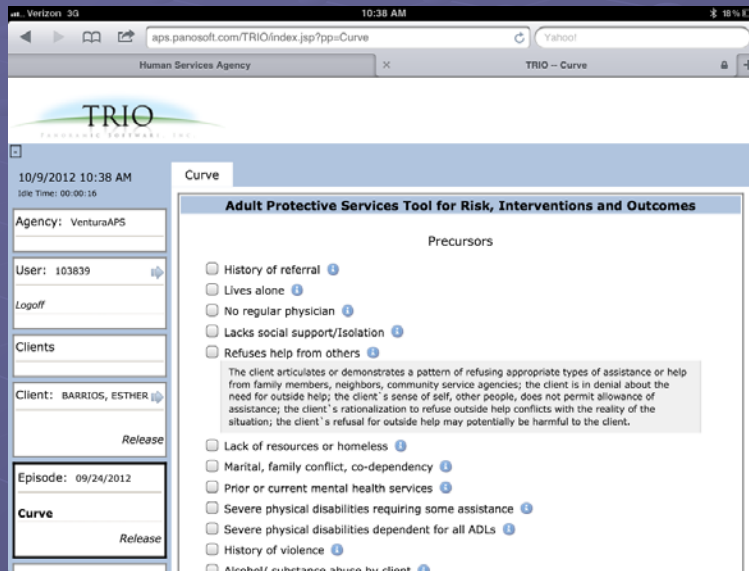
Verizon 3G 10:38 AM 18%

aps.panosoft.com/TRIO/index.jsp?pp=Curve

Yahoo!

Human Services Agency

TRIO -- Curve

TRIO
PANOSOFT SOFTWARE, INC

10/9/2012 10:38 AM
Idle Time: 00:00:16

Agency: VenturaAPS

User: 103839

Logoff

Clients

Client: BARRIOS, ESTHER

Release

Episode: 09/24/2012

Curve

Release

Curve

Adult Protective Services Tool for Risk, Interventions and Outcomes

Precursors

History of referral

Lives alone

No regular physician

Lacks social support/Isolation

Refuses help from others

The client articulates or demonstrates a pattern of refusing appropriate types of assistance or help from family members, neighbors, community service agencies; the client is in denial about the need for outside help; the client`s sense of self, other people, does not permit allowance of assistance; the client`s rationalization to refuse outside help conflicts with the reality of the situation; the client`s refusal for outside help may potentially be harmful to the client.

Lack of resources or homeless

Marital, family conflict, co-dependency

Prior or current mental health services

Severe physical disabilities requiring some assistance

Severe physical disabilities dependent for all ADLs

History of violence

Alcohol/ substance abuse by client